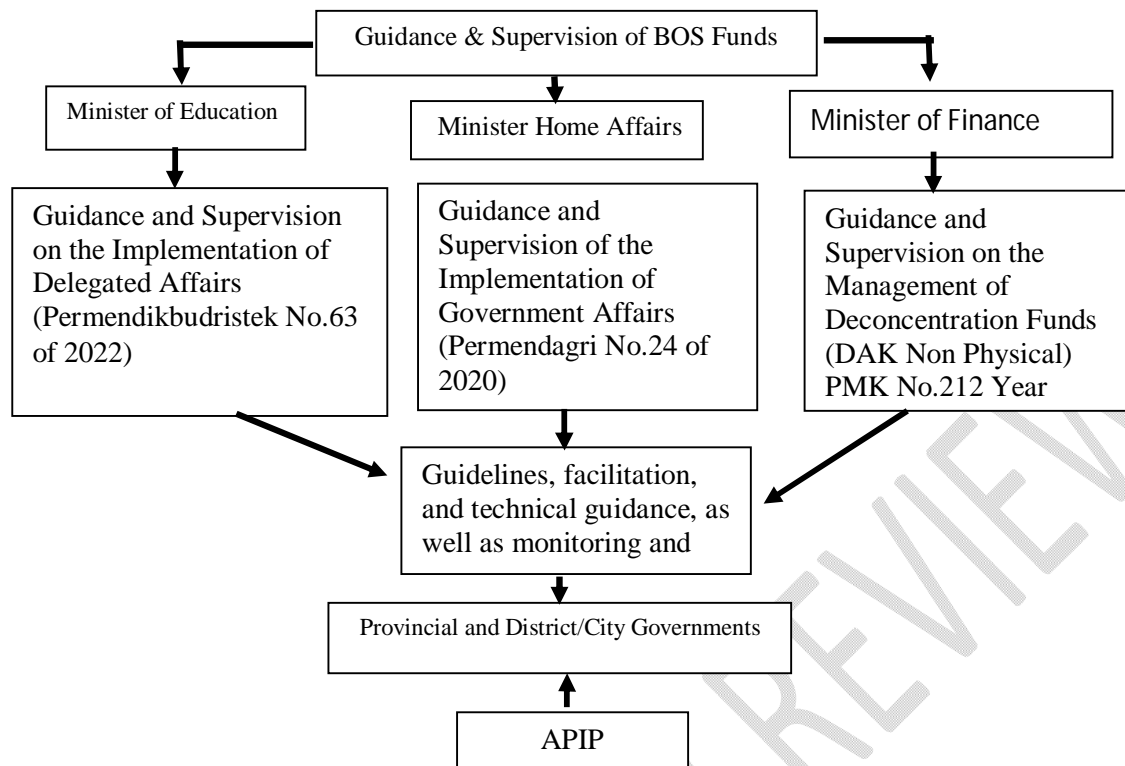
Guidance & Supervision of BOS Funds

Minister of Education

Minister Home Affairs

Minister of Finance

Guidance and Supervision on the Implementation of Delegated Affairs (Permendikbudristek No.63 of 2022)

Guidance and Supervision of the Implementation of Government Affairs (Permendagri No.24 of 2020)

Guidance and Supervision on the Management of Deconcentration Funds (DAK Non Physical) PMK No.212 Year

Guidelines, facilitation, and technical guidance, as well as monitoring and

Provincial and District/City Governments

APIP

REVIEW